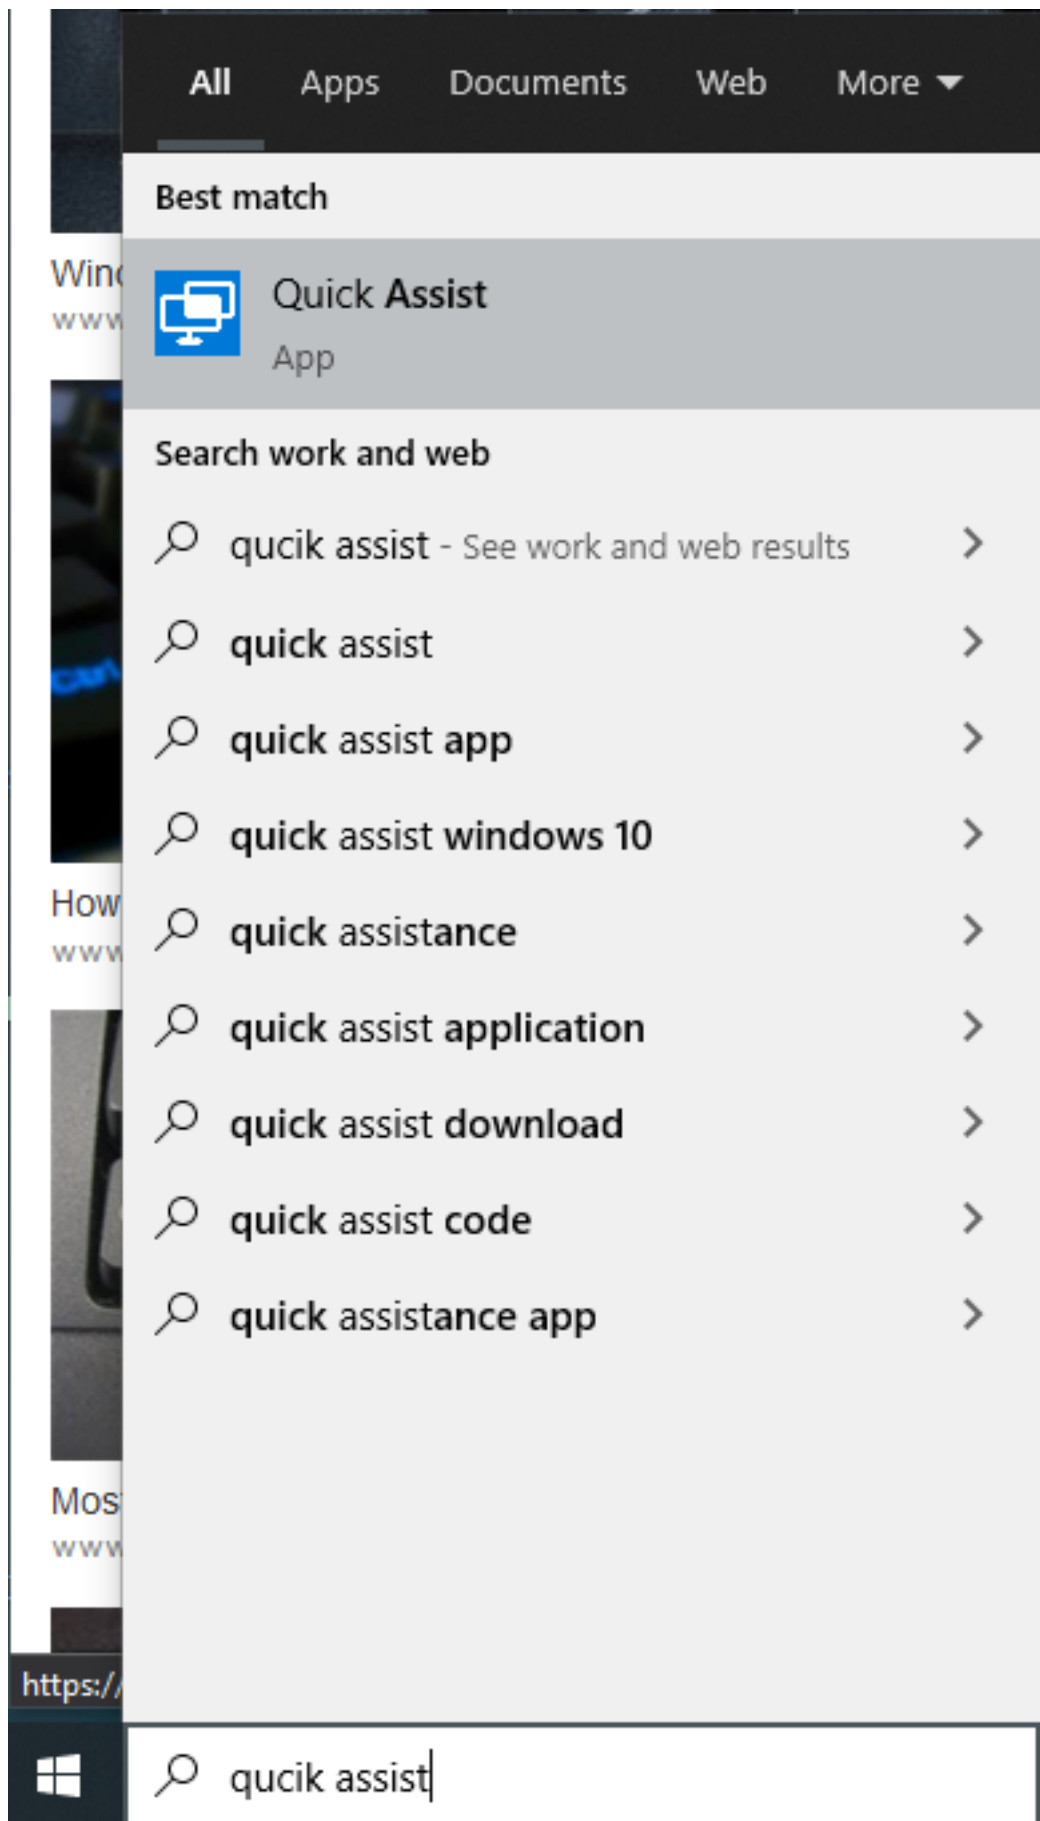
All Apps Documents Web More

Best match

Quick Assist
App

Search work and web

qucik assist - See work and web results

quick assist

quick assist app

quick assist windows 10

quick assistance

quick assist application

quick assist download

quick assist code

quick assistance app

Winc
www

How
www

Mos
www

https:/

qucik assist